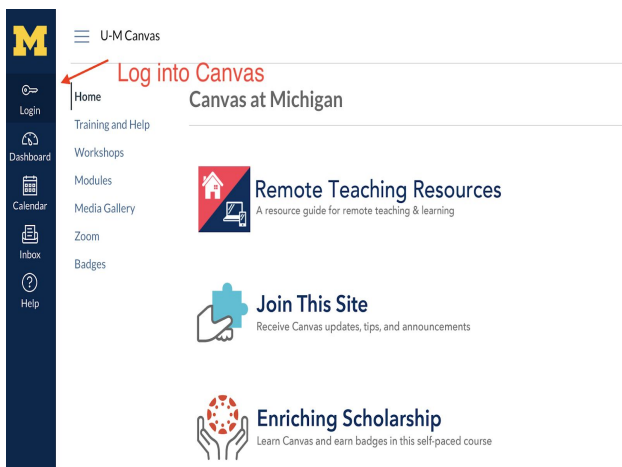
M

Login

Dashboard

Calendar

Inbox

Help

U-M Canvas

Log into Canvas

Home
Training and Help
Workshops
Modules
Media Gallery
Zoom
Badges

Canvas at Michigan

Remote Teaching Resources
A resource guide for remote teaching & learning

Join This Site
Receive Canvas updates, tips, and announcements

Enriching Scholarship
Learn Canvas and earn badges in this self-paced course